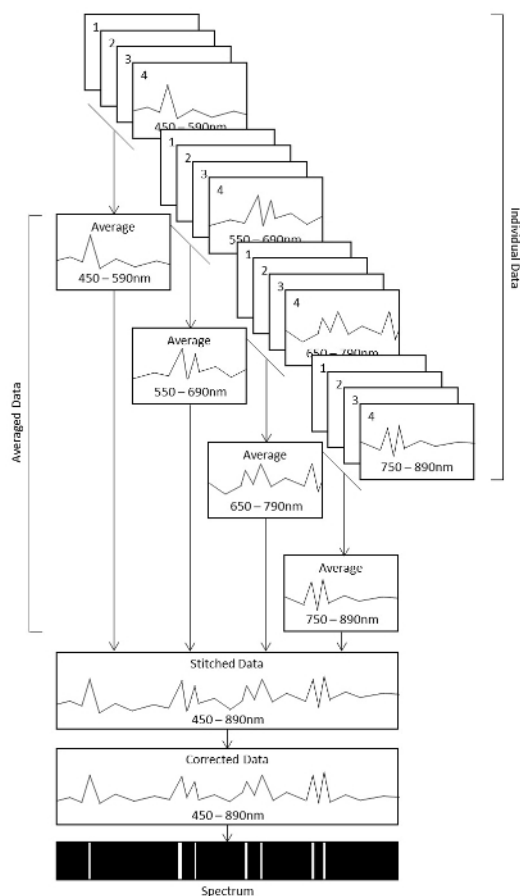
1
2
3
4
450 – 590nm

1
2
3
4
550 – 690nm

1
2
3
4
650 – 790nm

1
2
3
4
750 – 890nm

Individual Data

Averaged Data

Average
450 – 590nm

Average
550 – 690nm

Average
650 – 790nm

Average
750 – 890nm

Stitched Data
450 – 890nm

Corrected Data
450 – 890nm

Spectrum